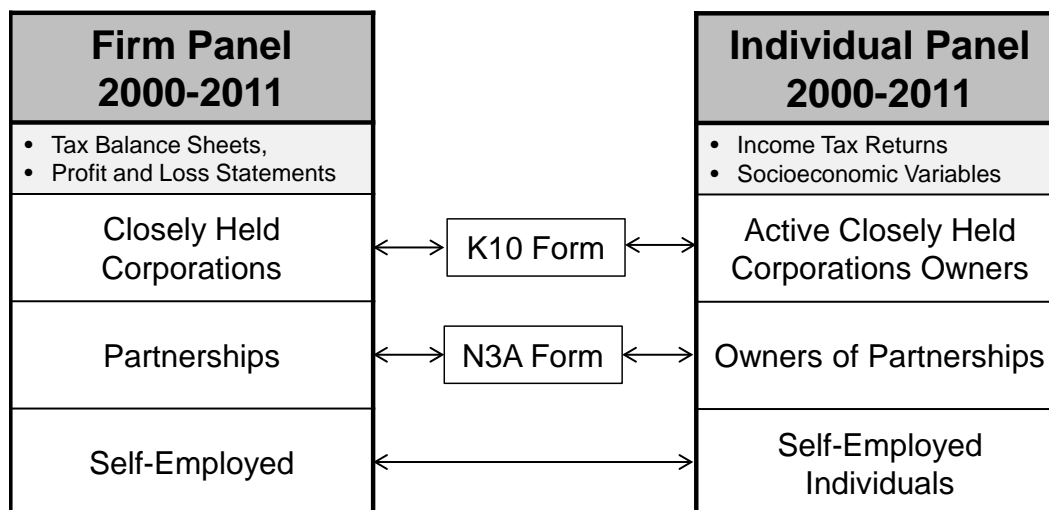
Firm Panel 2000-2011

- Tax Balance Sheets,
- Profit and Loss Statements

Closely Held Corporations

Partnerships

Self-Employed

K10 Form

N3A Form

Individual Panel 2000-2011

- Income Tax Returns
- Socioeconomic Variables

Active Closely Held Corporations Owners

Owners of Partnerships

Self-Employed Individuals